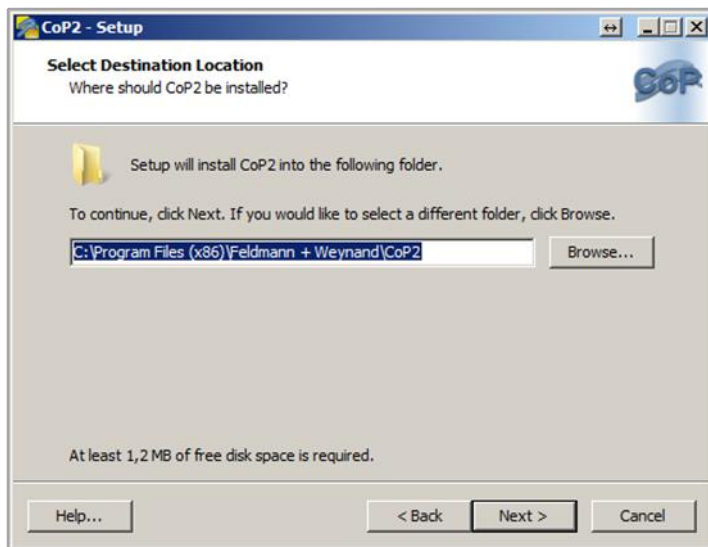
CoP2 - Setup

Select Destination Location
Where should CoP2 be installed?

CoP

Setup will install CoP2 into the following folder.

To continue, click Next. If you would like to select a different folder, click Browse.

C:\Program Files (x86)\Feldmann + Weynand\CoP2

Browse...

At least 1,2 MB of free disk space is required.

Help...

< Back

Next >

Cancel